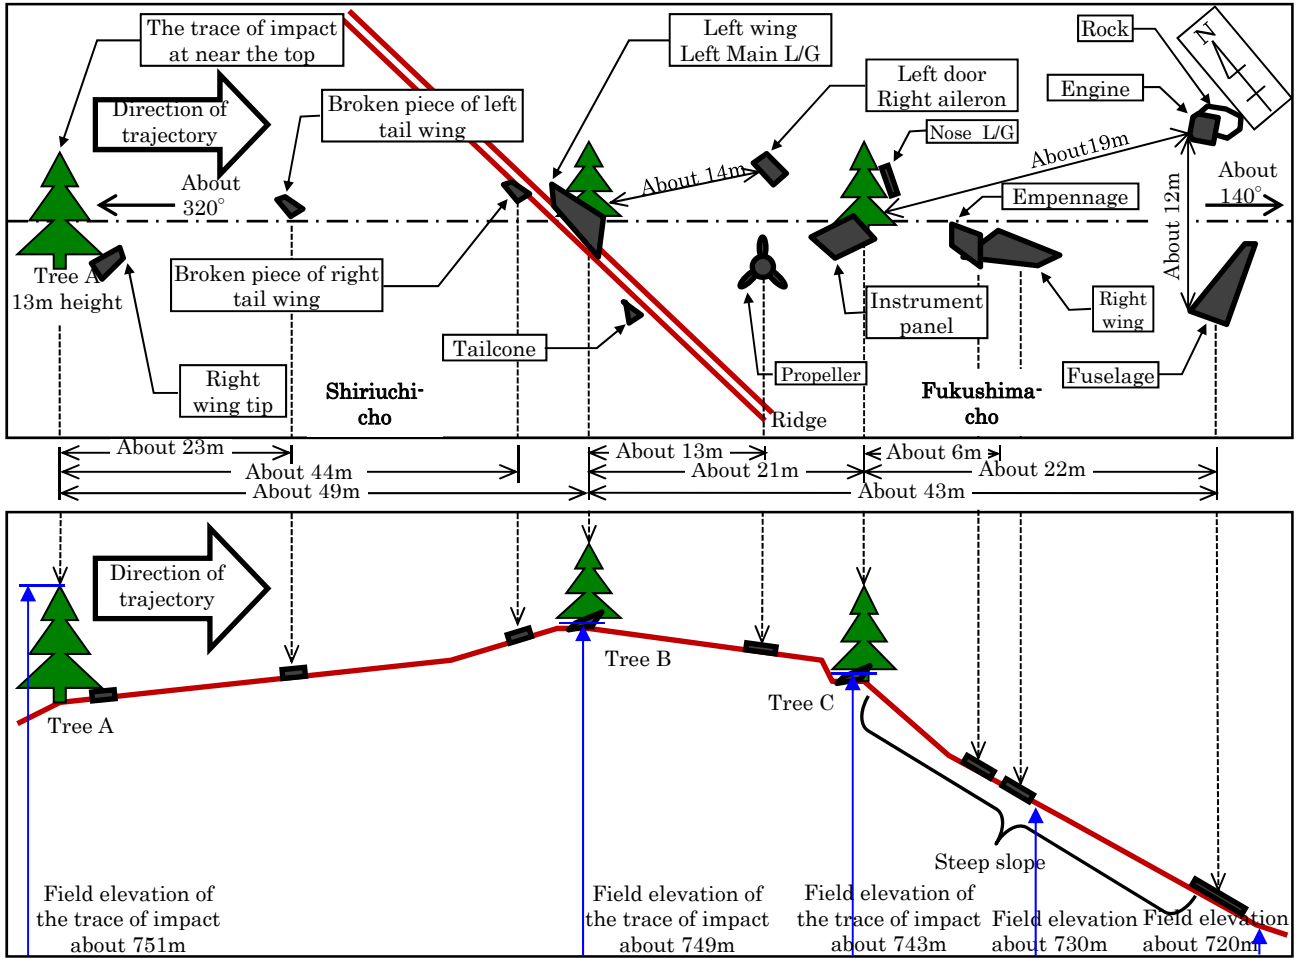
The trace of impact at near the top

Direction of trajectory

About 320°

Broken piece of left tail wing

Left wing Left Main L/G

Left door Right aileron

Rock

N

Engine

Nose L/G

About 14m

About19m

About 140°

About 12m

Empennage

Tree A 13m height

Broken piece of right tail wing

Instrument panel

Right wing

Tailcone

Propeller

Right wing tip

Shiriuchi-cho

Ridge

Fukushima-cho

Fuselage

About 23m

About 44m

About 49m

About 13m

About 21m

About 6m

About 22m

About 43m

Direction of trajectory

Tree B

Tree C

Tree A

Steep slope

Field elevation of the trace of impact about 751m

Field elevation of the trace of impact about 749m

Field elevation of the trace of impact about 743m

Field elevation about 730m

Field elevation about 720m